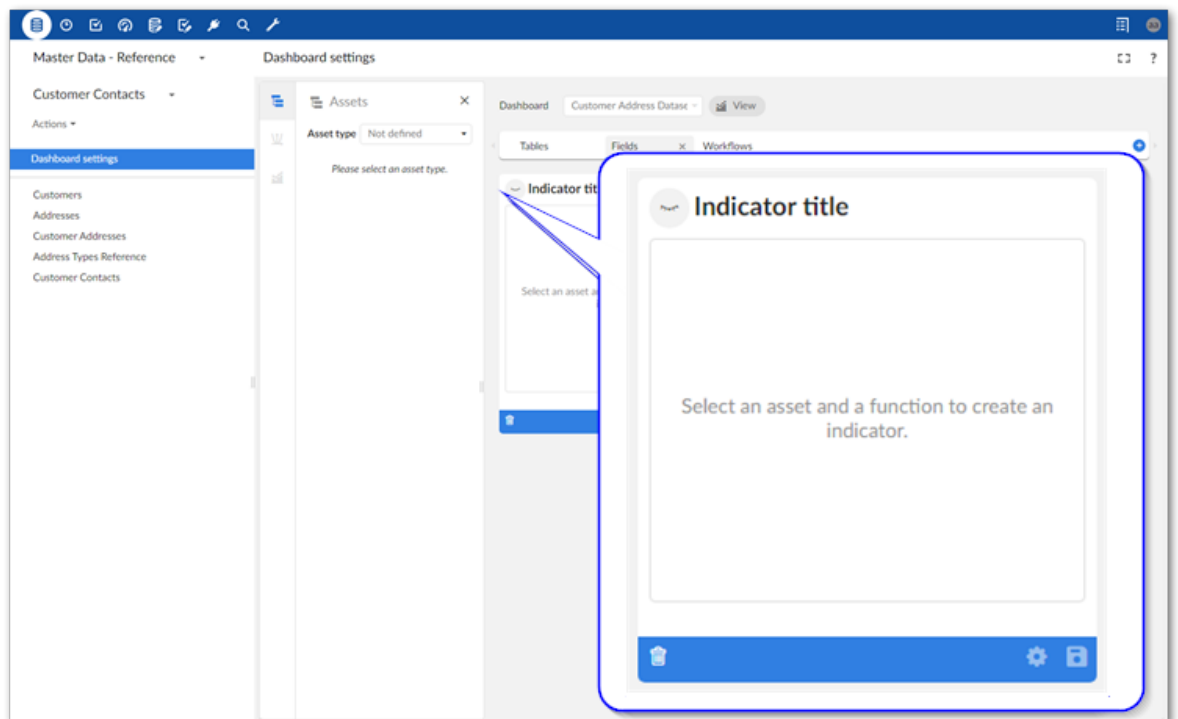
Master Data - Reference

Dashboard settings

Customer Contacts

Actions

Dashboard settings

Customers
Addresses
Customer Addresses
Address Types Reference
Customer Contacts

Assets

Asset type Not defined

Please select an asset type.

Dashboard Customer Address Datase View

Tables Fields Workflows

Indicator tit

Select an asset a

Indicator title

Select an asset and a function to create an indicator.